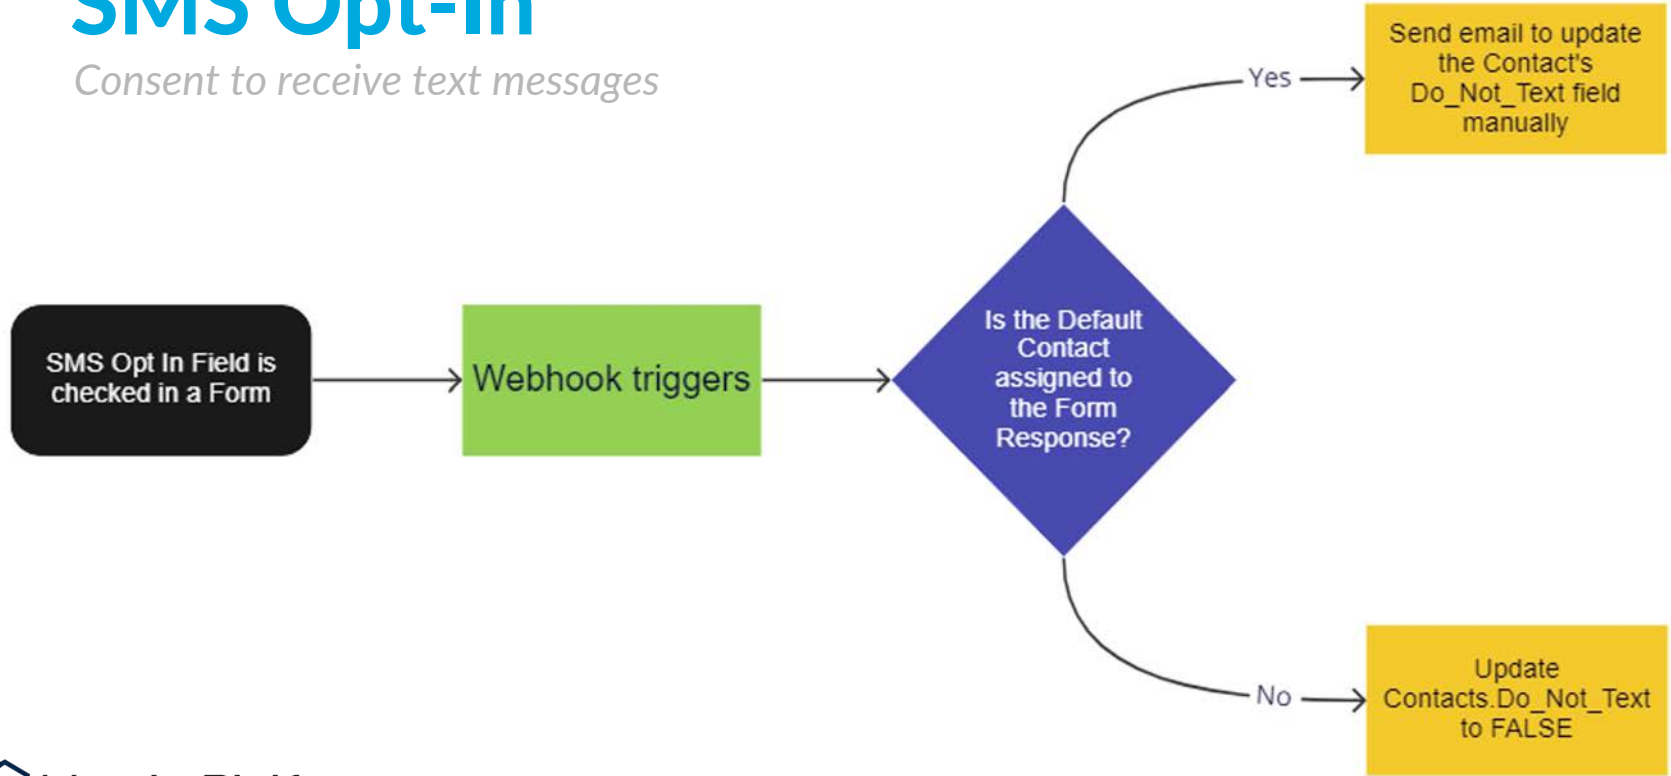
SMS Opt-In

Consent to receive text messages

SMS Opt In Field is checked in a Form

Webhook triggers

Is the Default Contact assigned to the Form Response?

Yes

Send email to update the Contact's Do_Not_Text field manually

No

Update Contacts.Do_Not_Text to FALSE

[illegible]